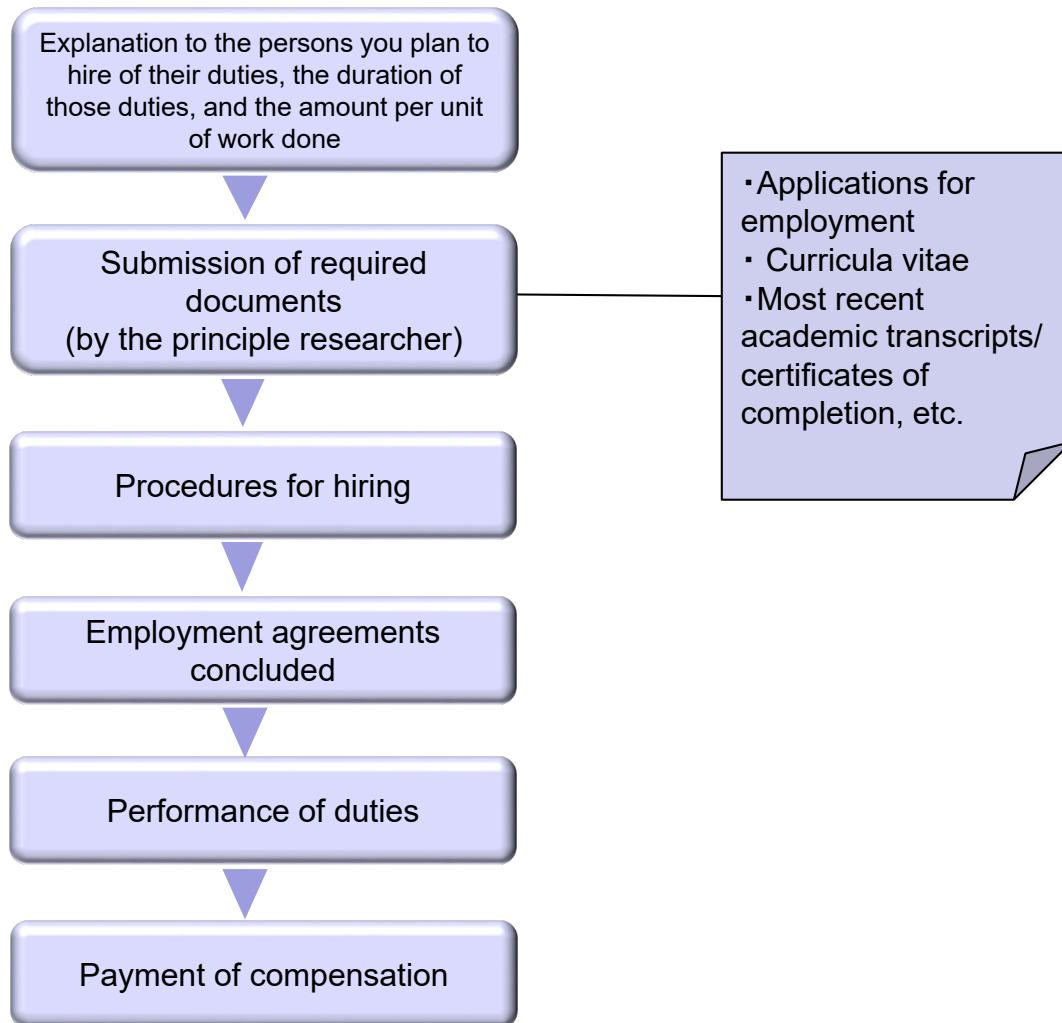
Explanation to the persons you plan to hire of their duties, the duration of those duties, and the amount per unit of work done

Submission of required documents
(by the principle researcher)

・Applications for employment
・ Curricula vitae
・Most recent academic transcripts/ certificates of completion, etc.

Procedures for hiring

Employment agreements concluded

Performance of duties

Payment of compensation